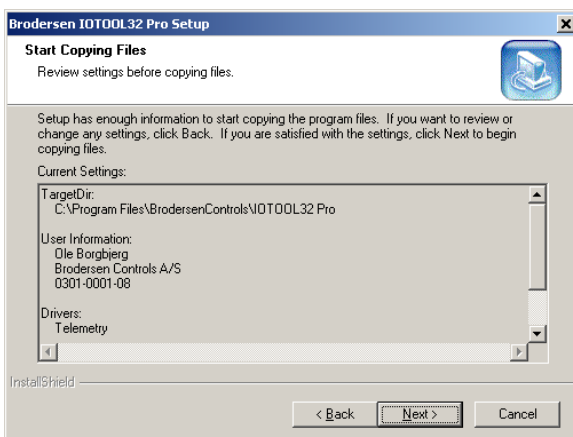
Brodersen IOTOOL32 Pro Setup

Start Copying Files

Review settings before copying files.

Setup has enough information to start copying the program files. If you want to review or change any settings, click Back. If you are satisfied with the settings, click Next to begin copying files.

Current Settings:

TargetDir:
C:\Program Files\BrodersenControls\IOTOOL32 Pro

User Information:
Ole Borgbjerg
Brodersen Controls A/S
0301-0001-08

Drivers:
Telemetry

InstallShield

< Back
Next >
Cancel